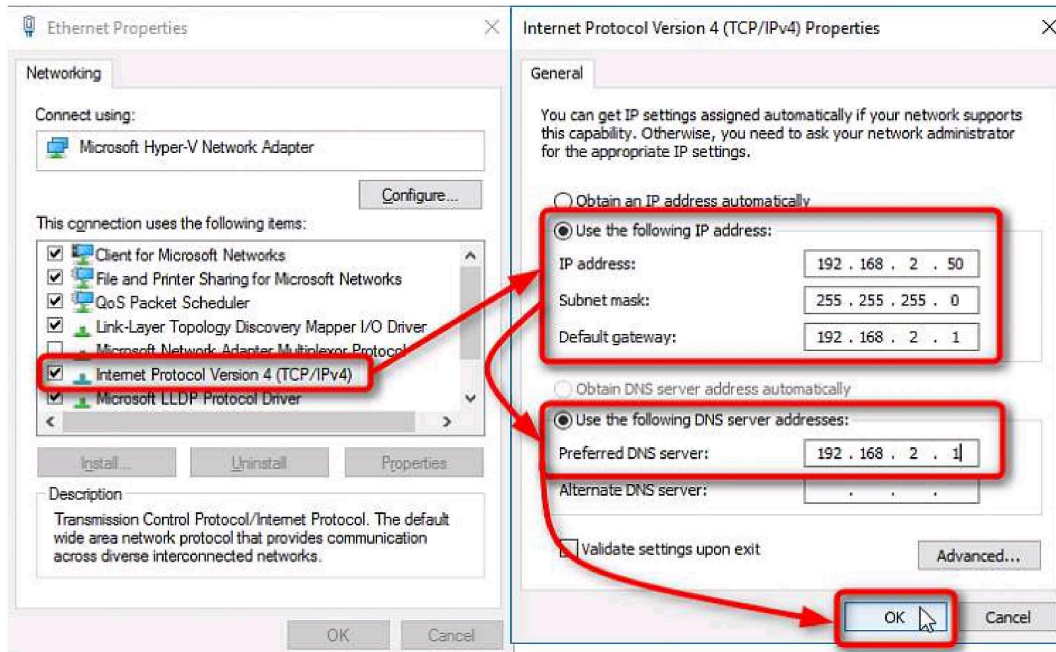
Ethernet Properties

Networking

Connect using:

Microsoft Hyper-V Network Adapter

Configure...

This connection uses the following items:

Client for Microsoft Networks
File and Printer Sharing for Microsoft Networks
QoS Packet Scheduler
Link-Layer Topology Discovery Mapper I/O Driver
Microsoft Network Adapter Multiplexor Protocol
Internet Protocol Version 4 (TCP/IPv4)
Microsoft LLDP Protocol Driver

Install...
Uninstall
Properties

Description

Transmission Control Protocol/Internet Protocol. The default wide area network protocol that provides communication across diverse interconnected networks.

OK
Cancel

Internet Protocol Version 4 (TCP/IPv4) Properties

General

You can get IP settings assigned automatically if your network supports this capability. Otherwise, you need to ask your network administrator for the appropriate IP settings.

Obtain an IP address automatically

Use the following IP address:

IP address: 192 . 168 . 2 . 50

Subnet mask: 255 . 255 . 255 . 0

Default gateway: 192 . 168 . 2 . 1

Obtain DNS server address automatically

Use the following DNS server addresses:

Preferred DNS server: 192 . 168 . 2 . 1

Alternate DNS server: . . .

Validate settings upon exit

Advanced...

OK
Cancel